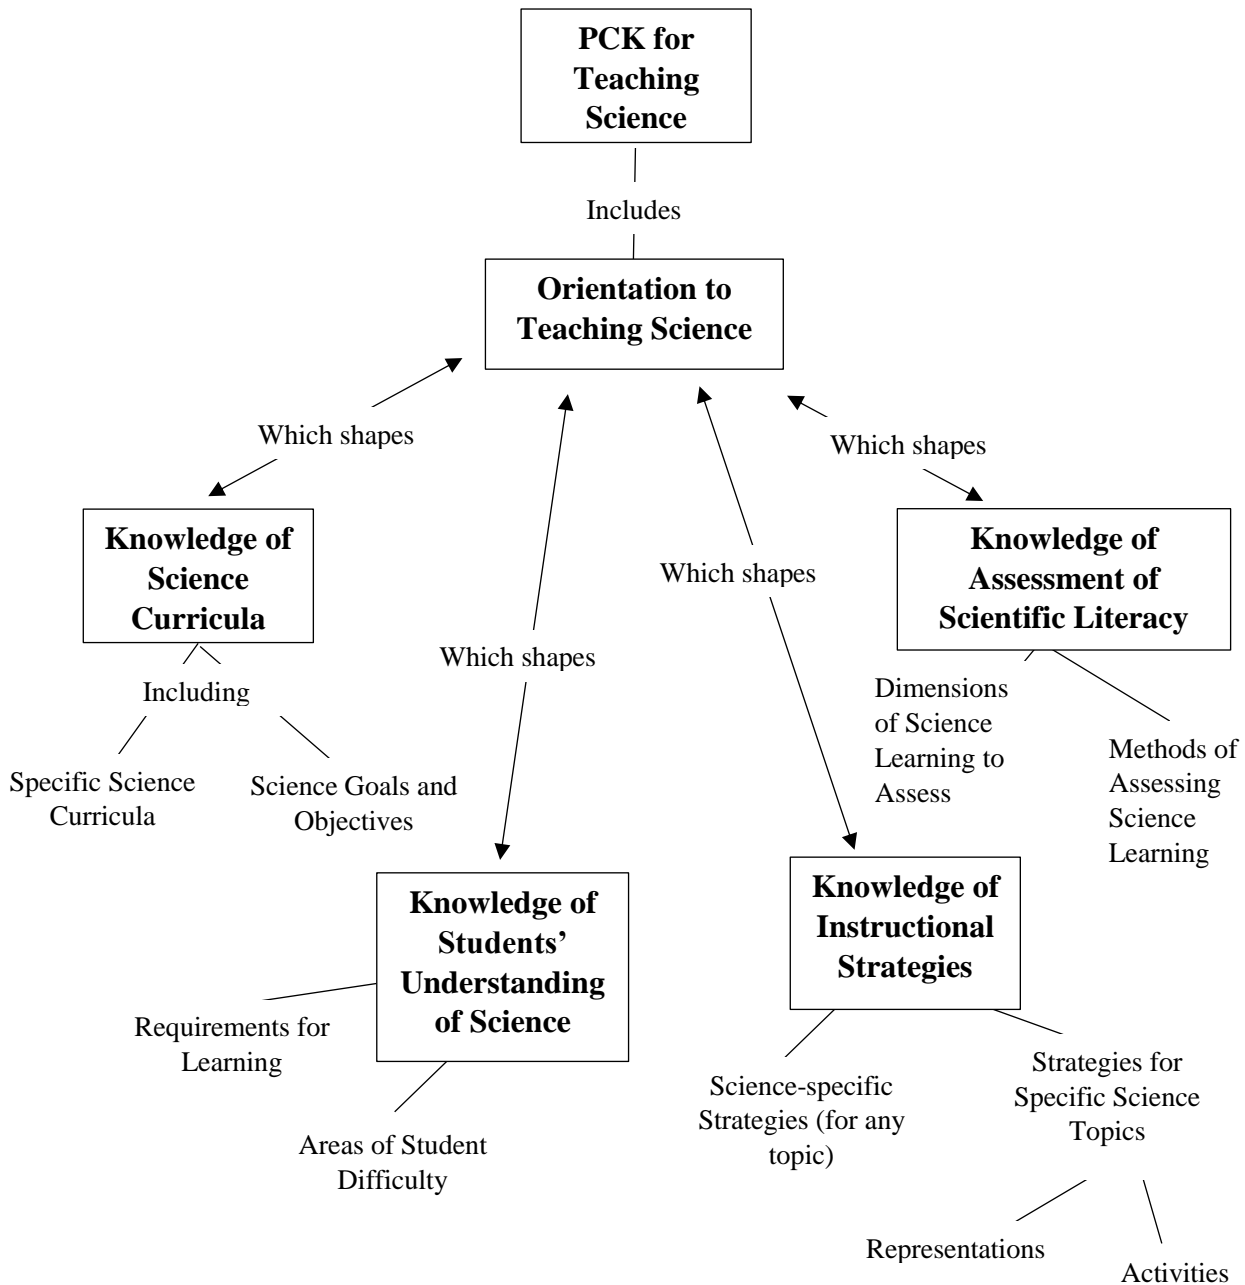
PCK for Teaching Science

Includes

Orientation to Teaching Science

Which shapes

Which shapes

Which shapes

Which shapes

Knowledge of Science Curricula

Including

Specific Science Curricula

Science Goals and Objectives

Knowledge of Assessment of Scientific Literacy

Dimensions of Science Learning to Assess

Methods of Assessing Science Learning

Knowledge of Students' Understanding of Science

Requirements for Learning

Areas of Student Difficulty

Knowledge of Instructional Strategies

Science-specific Strategies (for any topic)

Strategies for Specific Science Topics

Representations

Activities